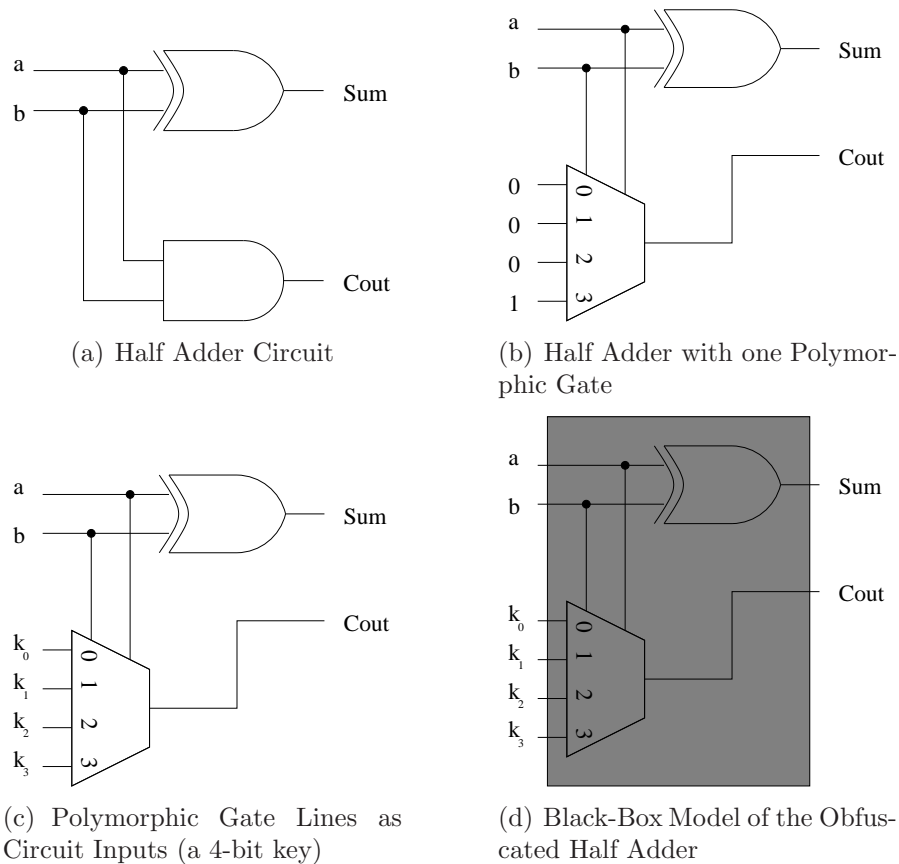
a
b
Sum
Cout

(a) Half Adder Circuit

a
b
Sum
Cout
0
0
0
1
0
1
2
3

(b) Half Adder with one Polymorphic Gate

a
b
Sum
Cout
$k_0$
$k_1$
$k_2$
$k_3$
0
1
2
3

(c) Polymorphic Gate Lines as Circuit Inputs (a 4-bit key)

a
b
Sum
Cout
$k_0$
$k_1$
$k_2$
$k_3$
0
1
2
3

(d) Black-Box Model of the Obfuscated Half Adder